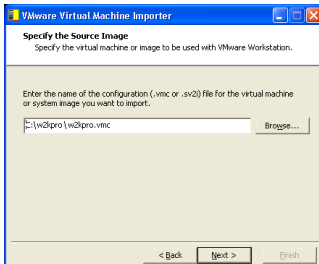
VMware Virtual Machine Importer

Specify the Source Image
Specify the virtual machine or image to be used with VMware Workstation.

Enter the name of the configuration (.vmc or .sv2i) file for the virtual machine or system image you want to import.

C:\w2kpro\w2kpro.vmc

Browse...

< Back

Next >

Finish